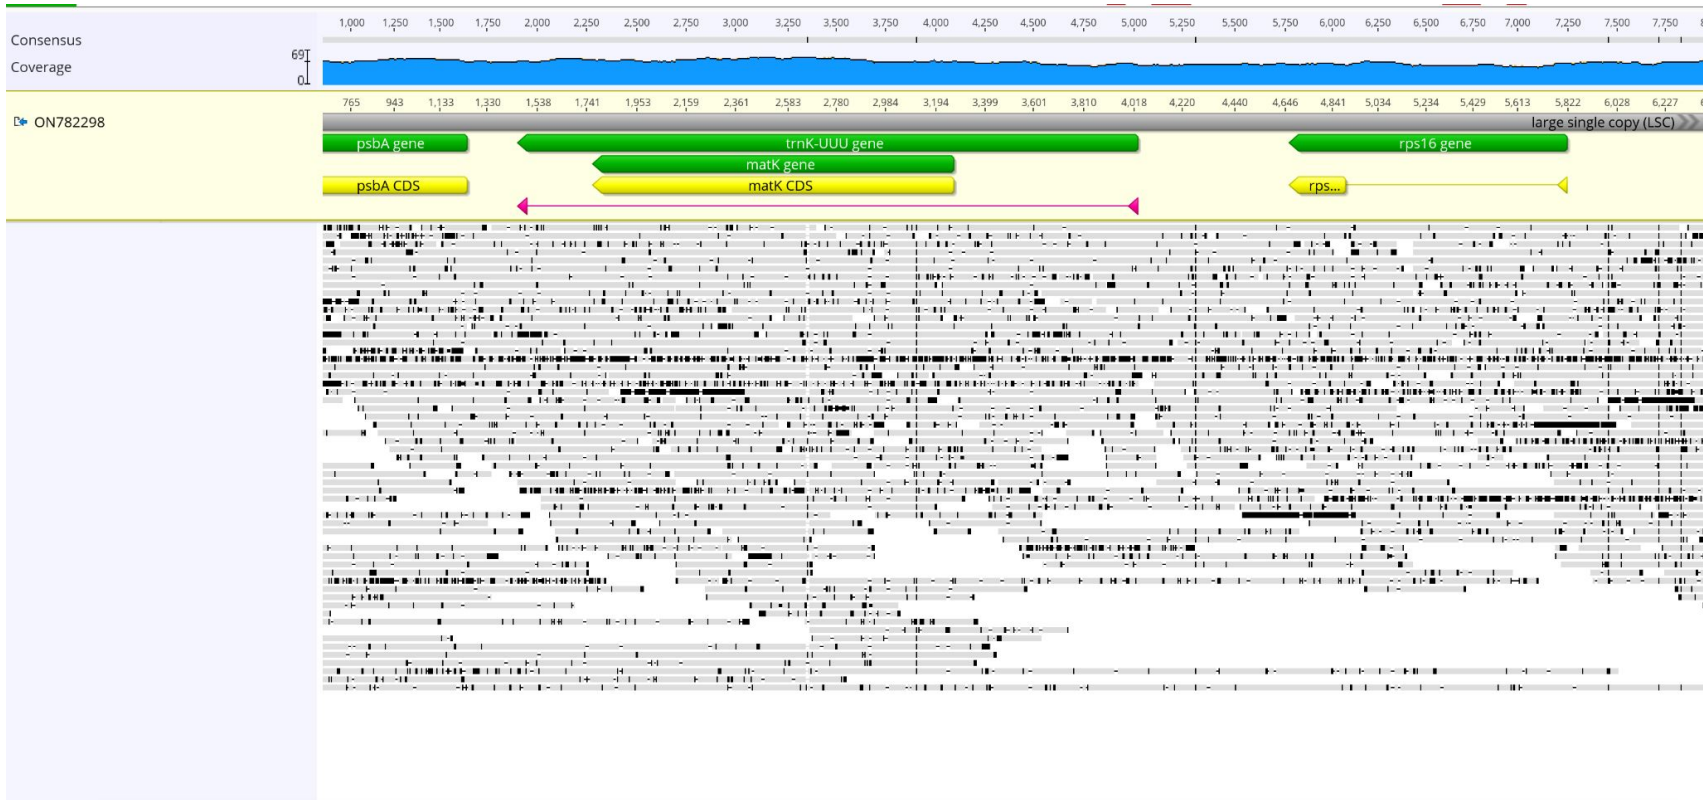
1,000 1,250 1,500 1,750 2,000 2,250 2,500 2,750 3,000 3,250 3,500 3,750 4,000 4,250 4,500 4,750 5,000 5,250 5,500 5,750 6,000 6,250 6,500 6,750 7,000 7,250 7,500 7,750

Consensus

Coverage

69

0

765 943 1,133 1,330 1,538 1,741 1,953 2,159 2,361 2,583 2,780 2,984 3,194 3,399 3,601 3,810 4,018 4,220 4,440 4,646 4,841 5,034 5,234 5,429 5,613 5,822 6,028 6,227

ON782298

large single copy (LSC)

psbA gene

trnK-UUU gene

rps16 gene

matK gene

psbA CDS

matK CDS

rps...